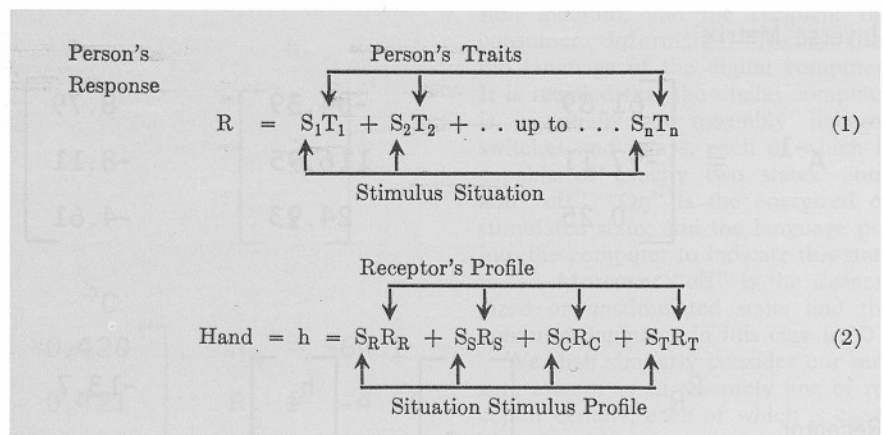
Person's Response

Person's Traits

$R = S_1T_1 + S_2T_2 + \ldots \text{ up to } \ldots S_nT_n$ (1)

Stimulus Situation

Receptor's Profile

$\text{Hand} = h = S_RR_R + S_SR_S + S_CR_C + S_TR_T$ (2)

Situation Stimulus Profile